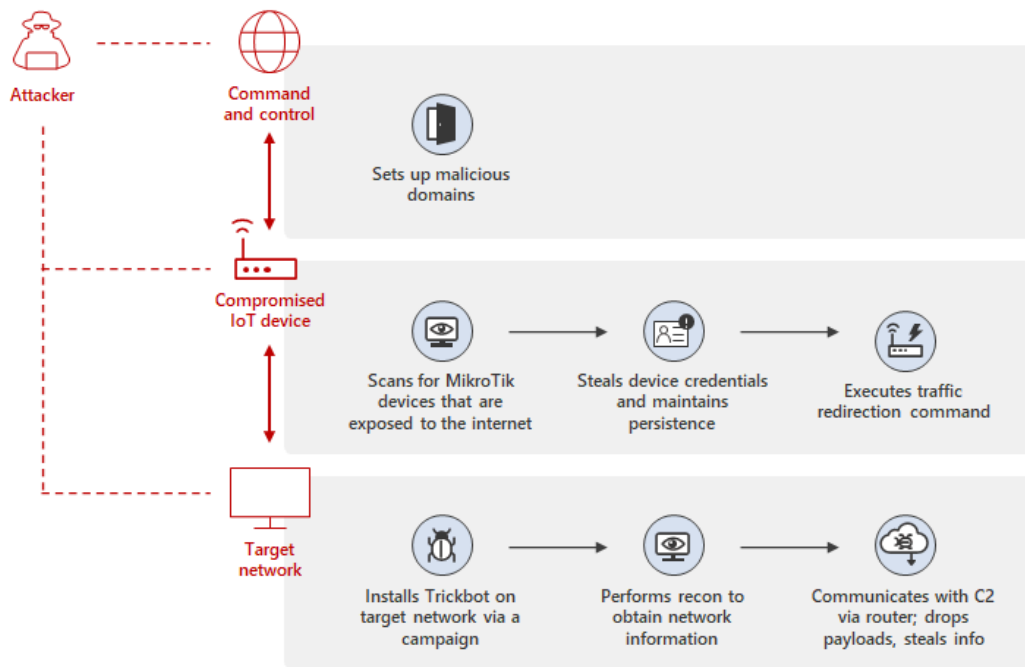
Attacker

Command and control

Sets up malicious domains

Compromised IoT device

Scans for MikroTik devices that are exposed to the internet

Steals device credentials and maintains persistence

Executes traffic redirection command

Target network

Installs Trickbot on target network via a campaign

Performs recon to obtain network information

Communicates with C2 via router; drops payloads, steals info